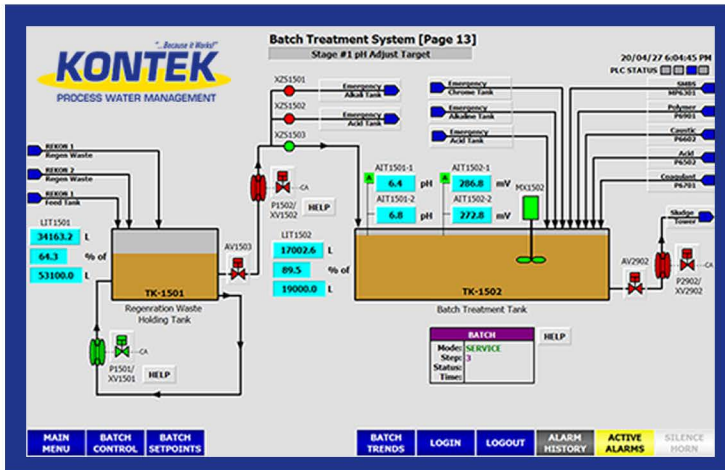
"...Because it Works!"
KONTEK
PROCESS WATER MANAGEMENT

Batch Treatment System [Page 13]
Stage #1 pH Adjust Target

20/04/27 6:04:45 PM
PLC STATUS

REKON 1 Regen Waste
REKON 2 Regen Waste
REKON 1 Feed Tank

XZS1501
XZS1502
XZS1503

Emergency Alkali Tank
Emergency Acid Tank

Emergency Chrome Tank
Emergency Alkaline Tank
Emergency Acid Tank

SMBS MP6301
Polymer P6901
Caustic P6602
Acid P6502
Coagulant P6701
Sludge Tower

LIT1501
34163.2 L
64.3 % of
53100.0 L

AV1503

P1502/ XV1502
CA
HELP

LIT1502
17002.6 L
89.5 % of
19000.0 L

AIT1501-1
A 6.4 pH
AIT1501-2
6.8 pH
AIT1502-1
A 286.8 mV
AIT1502-2
272.8 mV

MX1502

AV2902
P2902/ XV2902
CA

TK-1501
Regenration Waste Holding Tank

TK-1502
Batch Treatment Tank

P1501/ XV1501
CA
HELP

BATCH
Mode: SERVICE
Step: 3
Status:
Time:
HELP

MAIN MENU
BATCH CONTROL
BATCH SETPOINTS
BATCH TRENDS
LOGIN
LOGOUT
ALARM HISTORY
ACTIVE ALARMS
SILENCE HORN